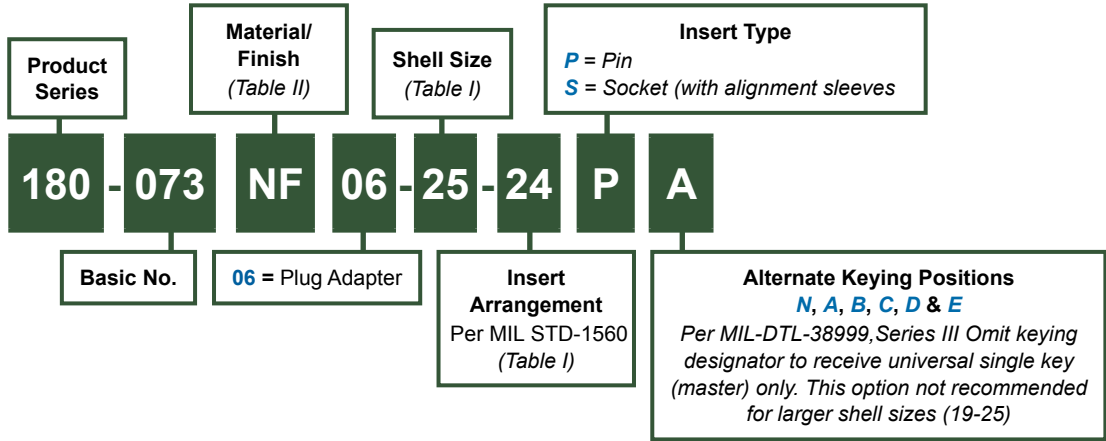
Product Series

Material/ Finish
(Table II)

Shell Size
(Table I)

Insert Type
P = Pin
S = Socket (with alignment sleeves

180 - 073 NF 06 - 25 - 24 P A

Basic No.

06 = Plug Adapter

Insert Arrangement
Per MIL STD-1560
(Table I)

Alternate Keying Positions
N, A, B, C, D & E
Per MIL-DTL-38999,Series III Omit keying designator to receive universal single key (master) only. This option not recommended for larger shell sizes (19-25)